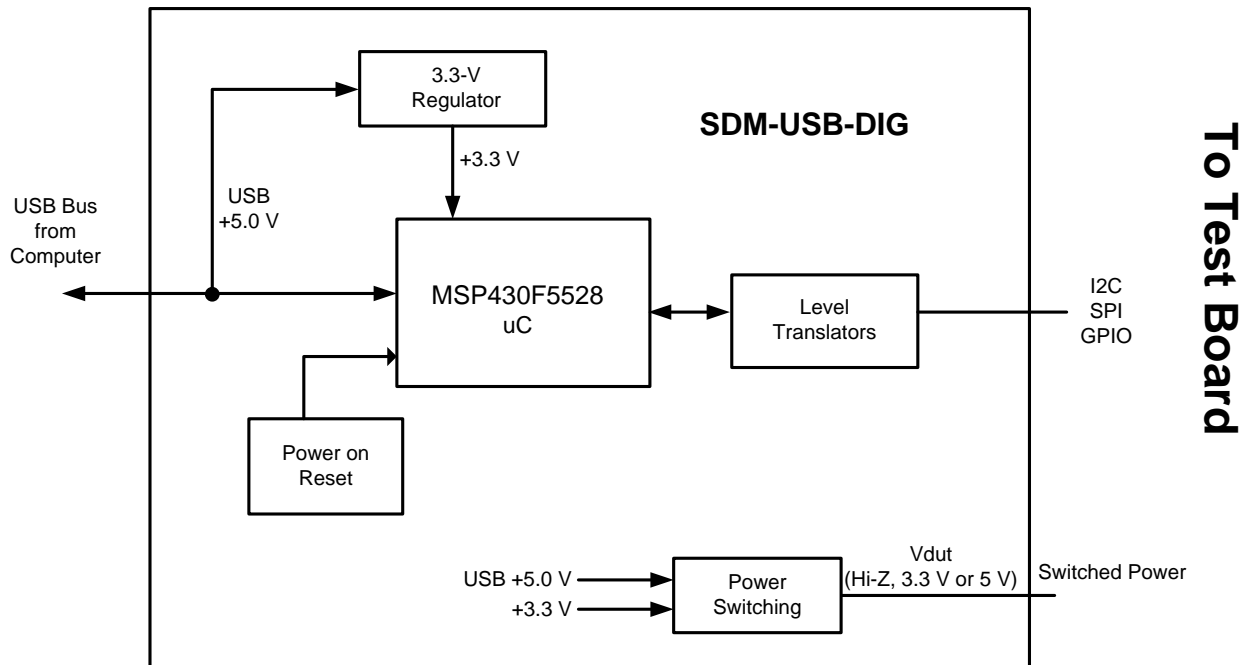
3.3-V Regulator

SDM-USB-DIG

To Test Board

+3.3 V

USB Bus from Computer

USB +5.0 V

MSP430F5528 uC

Level Translators

I2C
SPI
GPIO

Power on Reset

Vdut (Hi-Z, 3.3 V or 5 V)

Switched Power

USB +5.0 V

+3.3 V

Power Switching